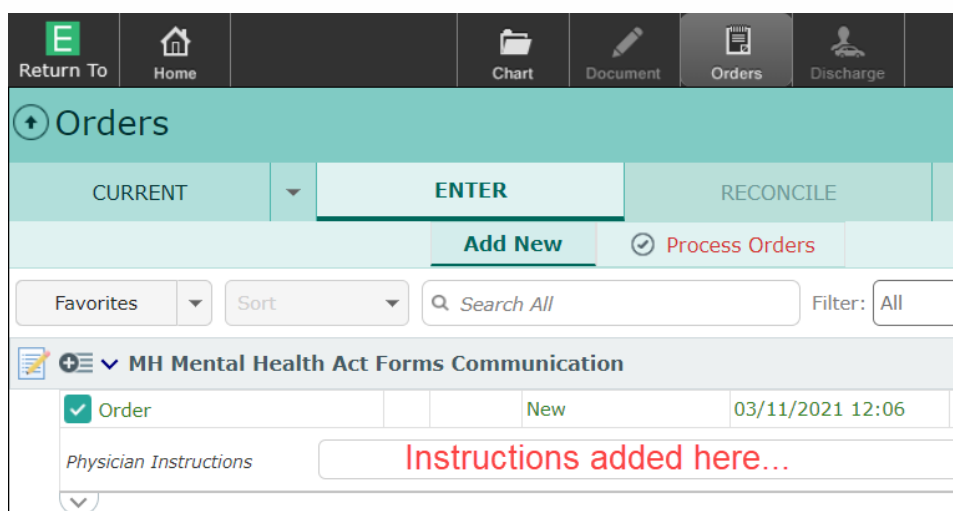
E
Return To

Home

Chart

Document

Orders

Discharge

Orders

CURRENT

ENTER

RECONCILE

Add New

Process Orders

Favorites

Sort

Search All

Filter: All

MH Mental Health Act Forms Communication

Order

New

03/11/2021 12:06

Physician Instructions

Instructions added here...